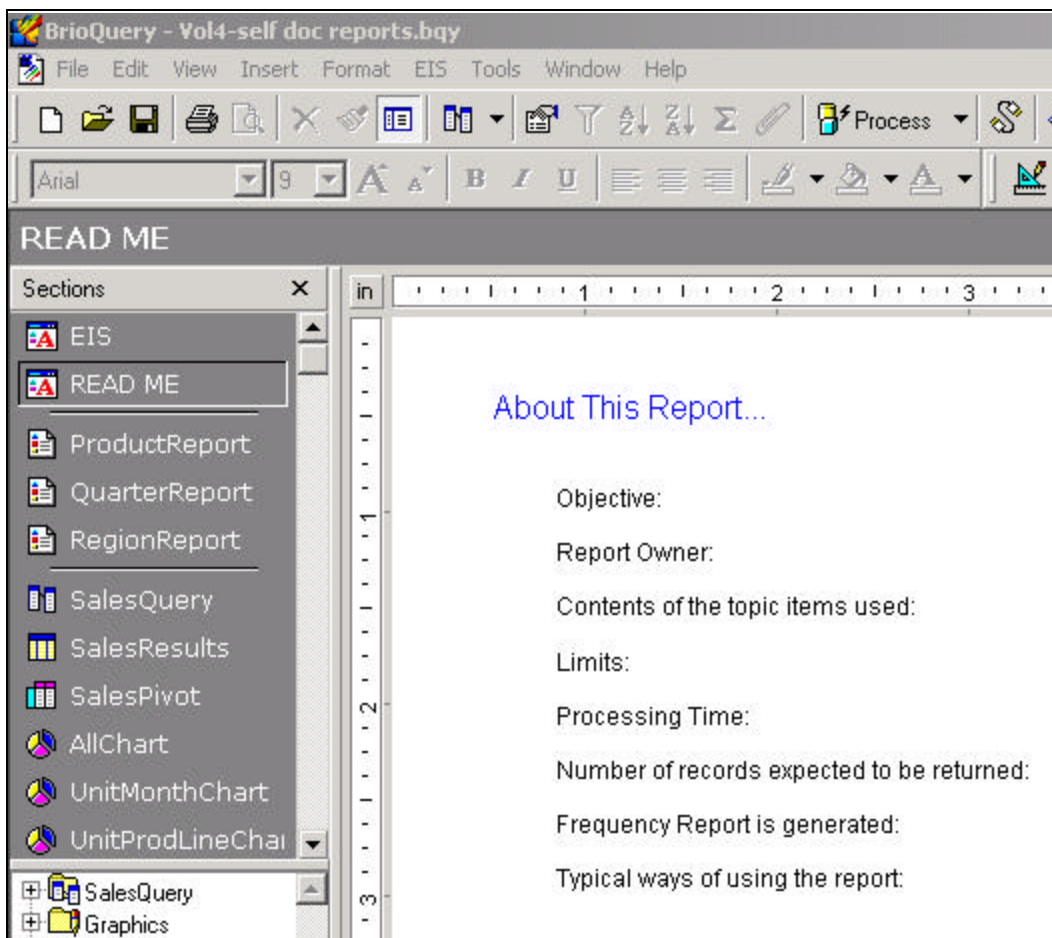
BrioQuery - Vol4-self doc reports.bqy

File Edit View Insert Format EIS Tools Window Help

Process

Arial 9

READ ME

Sections ×

EIS
READ ME
ProductReport
QuarterReport
RegionReport
SalesQuery
SalesResults
SalesPivot
AllChart
UnitMonthChart
UnitProdLineChar

SalesQuery
Graphics

in 1 2 3

1
2
3

About This Report...

Objective:

Report Owner:

Contents of the topic items used:

Limits:

Processing Time:

Number of records expected to be returned:

Frequency Report is generated:

Typical ways of using the report: